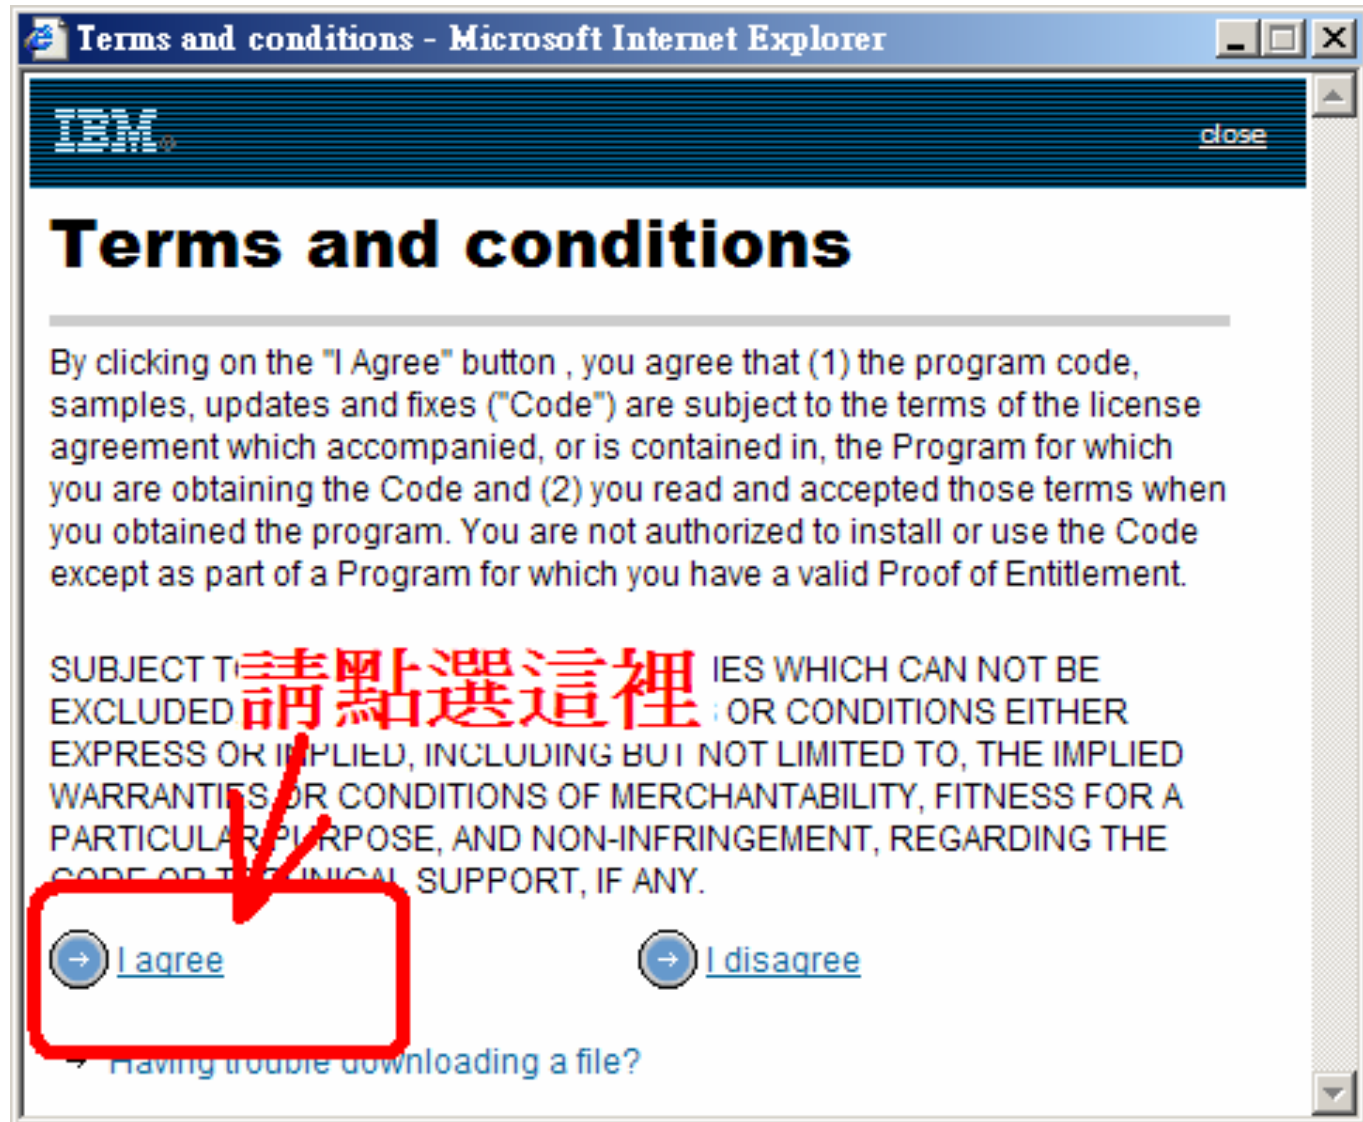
Terms and conditions - Microsoft Internet Explorer

IBM

close

# Terms and conditions

By clicking on the "I Agree" button , you agree that (1) the program code, samples, updates and fixes ("Code") are subject to the terms of the license agreement which accompanied, or is contained in, the Program for which you are obtaining the Code and (2) you read and accepted those terms when you obtained the program. You are not authorized to install or use the Code except as part of a Program for which you have a valid Proof of Entitlement.

請點選這裡

SUBJECT T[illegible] IES WHICH CAN NOT BE EXCLUDED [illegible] OR CONDITIONS EITHER EXPRESS OR IMPLIED, INCLUDING BUT NOT LIMITED TO, THE IMPLIED WARRANTIES OR CONDITIONS OF MERCHANTABILITY, FITNESS FOR A PARTICULAR PURPOSE, AND NON-INFRINGEMENT, REGARDING THE CODE OR T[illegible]NICAL SUPPORT, IF ANY.

I agree

I disagree

Having trouble downloading a file?